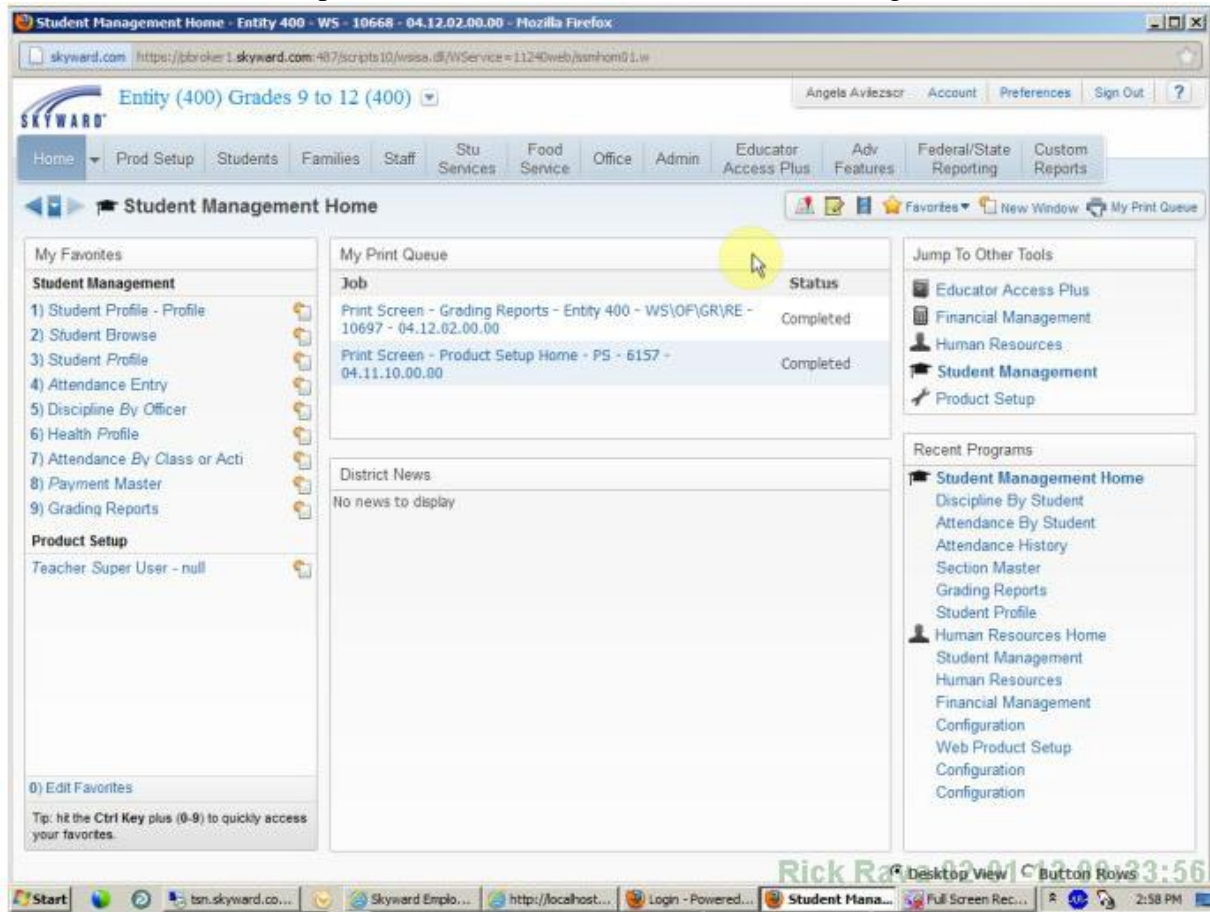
Student Management Home - Entity 400 - WS - 10668 - 04.12.02.00.00 - Mozilla Firefox

skyward.com https://pbroker1.skyward.com:487/scripts10/wsisa.dll/WService=11240web/ssmhom01.w

SKYWARD

Entity (400) Grades 9 to 12 (400)

Angela Aviezscr Account Preferences Sign Out ?

Home | Prod Setup | Students | Families | Staff | Stu Services | Food Service | Office | Admin | Educator Access Plus | Adv Features | Federal/State Reporting | Custom Reports

Student Management Home

Favorites New Window My Print Queue

My Favorites

Student Management

1) Student Profile - Profile
2) Student Browse
3) Student Profile
4) Attendance Entry
5) Discipline By Officer
6) Health Profile
7) Attendance By Class or Acti
8) Payment Master
9) Grading Reports

Product Setup

Teacher Super User - null

0) Edit Favorites

Tip: hit the Ctrl Key plus (0-9) to quickly access your favorites.

My Print Queue

| Job | Status |
|---|---|
| Print Screen - Grading Reports - Entity 400 - WS\OF\GR\RE - 10697 - 04.12.02.00.00 | Completed |
| Print Screen - Product Setup Home - PS - 6157 - 04.11.10.00.00 | Completed |

District News

No news to display

Jump To Other Tools

Educator Access Plus
Financial Management
Human Resources
Student Management
Product Setup

Recent Programs

Student Management Home
Discipline By Student
Attendance By Student
Attendance History
Section Master
Grading Reports
Student Profile
Human Resources Home
Student Management
Human Resources
Financial Management
Configuration
Web Product Setup
Configuration
Configuration

Desktop View Button Rows

Rick Ra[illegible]3:56

Start | tsn.skyward.co... | Skyward Emplo... | http://localhost... | Login - Powered... | Student Mana... | Full Screen Rec... | 2:58 PM